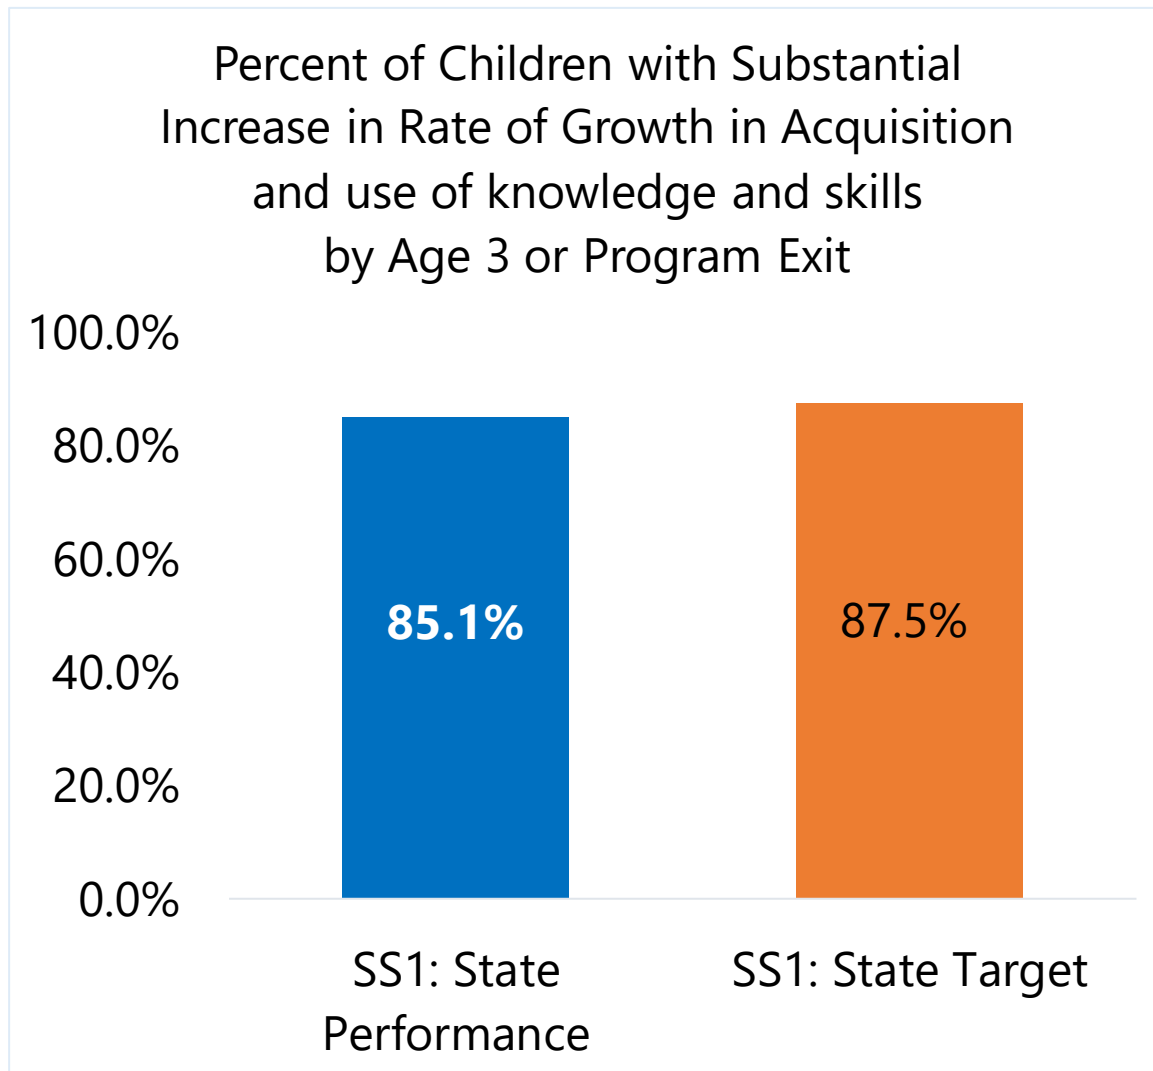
Percent of Children with Substantial Increase in Rate of Growth in Acquisition and use of knowledge and skills by Age 3 or Program Exit

100.0%
80.0%
60.0%
40.0%
20.0%
0.0%

85.1%
87.5%

SS1: State Performance
SS1: State Target